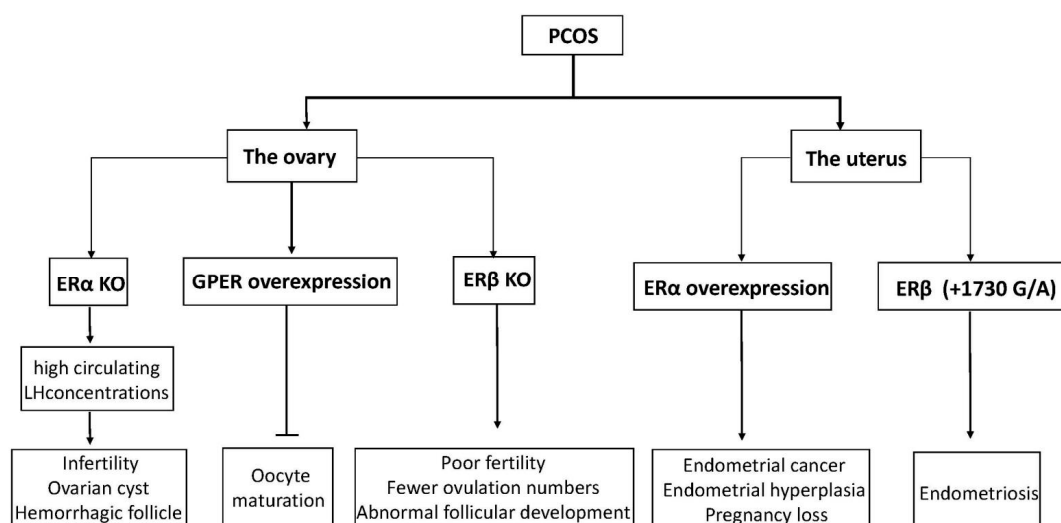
PCOS

The ovary

The uterus

ERα KO

GPER overexpression

ERβ KO

ERα overexpression

ERβ (+1730 G/A)

high circulating LHconcentrations

Infertility
Ovarian cyst
Hemorrhagic follicle

Oocyte maturation

Poor fertility
Fewer ovulation numbers
Abnormal follicular development

Endometrial cancer
Endometrial hyperplasia
Pregnancy loss

Endometriosis